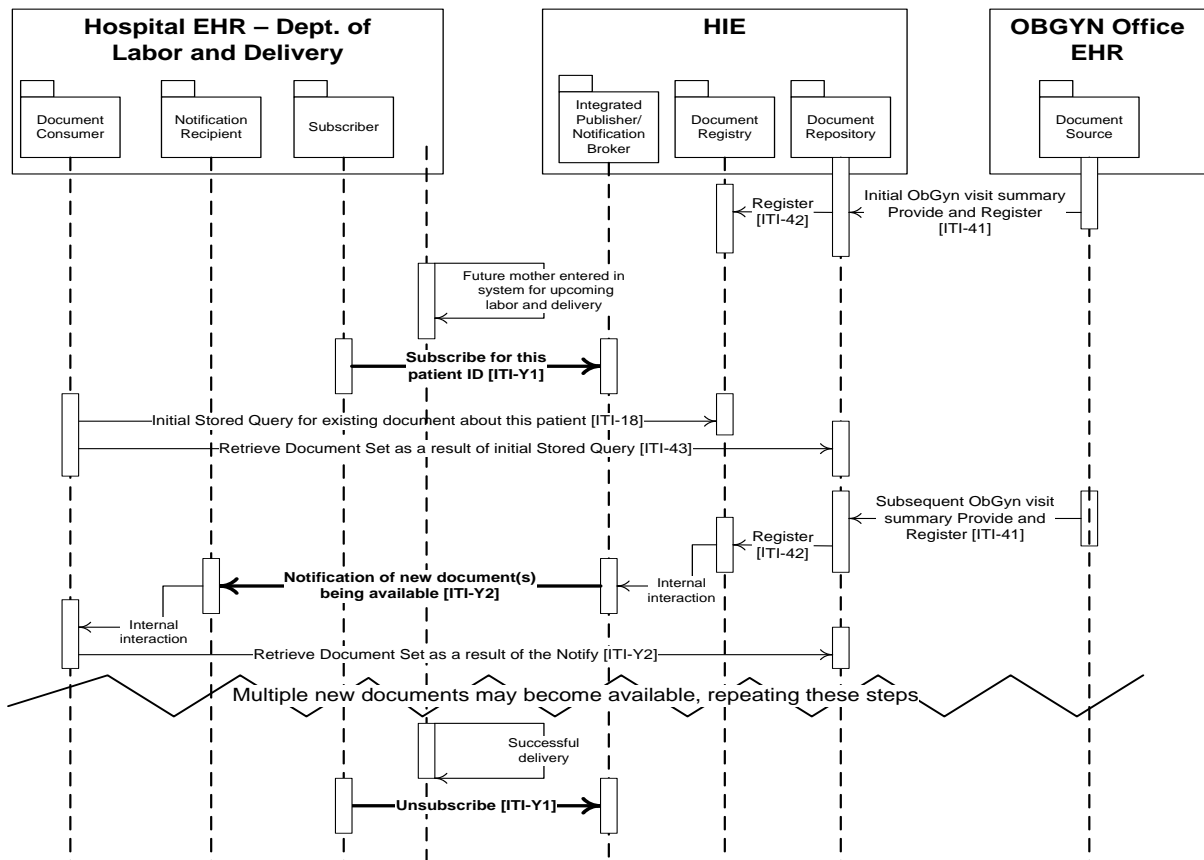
Hospital EHR – Dept. of Labor and Delivery

HIE

OBGYN Office EHR

Document Consumer

Notification Recipient

Subscriber

Integrated Publisher/ Notification Broker

Document Registry

Document Repository

Document Source

Register [ITI-42]

Initial ObGyn visit summary Provide and Register [ITI-41]

Future mother entered in system for upcoming labor and delivery

Subscribe for this patient ID [ITI-Y1]

Initial Stored Query for existing document about this patient [ITI-18]

Retrieve Document Set as a result of initial Stored Query [ITI-43]

Subsequent ObGyn visit summary Provide and Register [ITI-41]

Register [ITI-42]

Notification of new document(s) being available [ITI-Y2]

Internal interaction

Internal interaction

Retrieve Document Set as a result of the Notify [ITI-Y2]

Multiple new documents may become available, repeating these steps

Successful delivery

Unsubscribe [ITI-Y1]